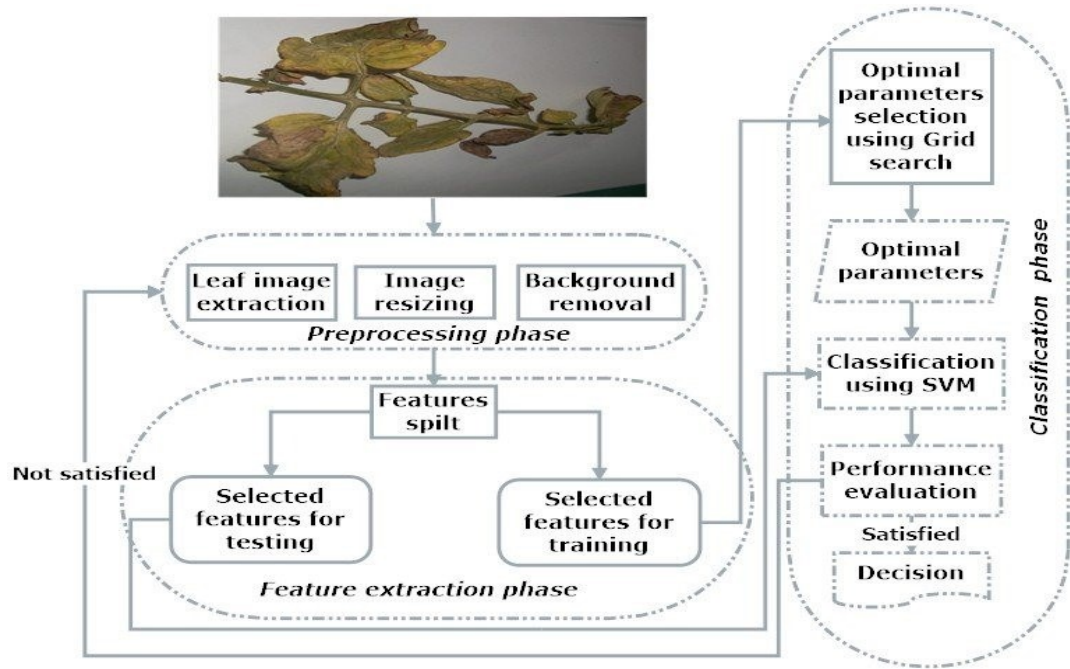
Leaf image extraction

Image resizing

Background removal

Preprocessing phase

Features spilt

Selected features for testing

Selected features for training

Feature extraction phase

Not satisfied

Optimal parameters selection using Grid search

Optimal parameters

Classification using SVM

Performance evaluation

Satisfied

Decision

Classification phase